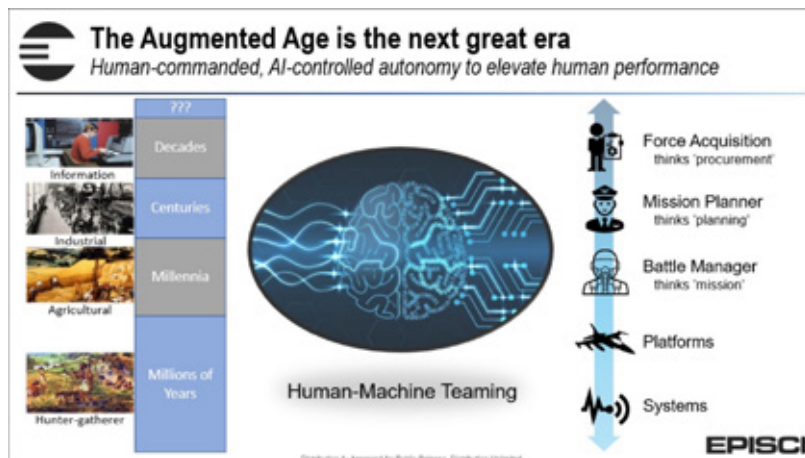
The Augmented Age is the next great era

Human-commanded, AI-controlled autonomy to elevate human performance

???

Information

Decades

Industrial

Centuries

Agricultural

Millennia

Hunter-gatherer

Millions of Years

Human-Machine Teaming

Force Acquisition
thinks 'procurement'

Mission Planner
thinks 'planning'

Battle Manager
thinks 'mission'

Platforms

Systems

EPISCI

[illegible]